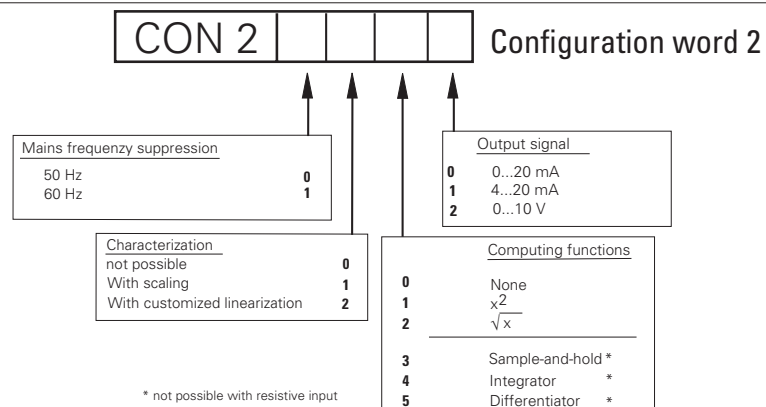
CON 2

Configuration word 2

Mains frequenzy suppression
50 Hz 0
60 Hz 1

Characterization
not possible 0
With scaling 1
With customized linearization 2

Output signal
0 0...20 mA
1 4...20 mA
2 0...10 V

Computing functions
0 None
1 $x^2$
2 $\sqrt{x}$
3 Sample-and-hold *
4 Integrator *
5 Differentiator *

* not possible with resistive input